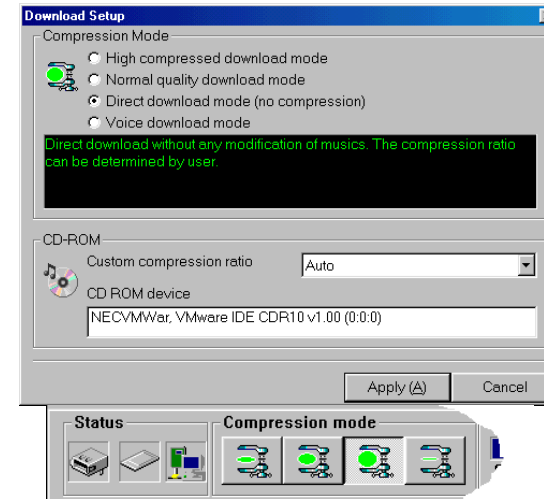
Download Setup

Compression Mode

High compressed download mode

Normal quality download mode

Direct download mode (no compression)

Voice download mode

Direct download without any modification of musics. The compression ratio can be determined by user.

CD-ROM

Custom compression ratio

Auto

CD ROM device

NECVMWar, VMware IDE CDR10 v1.00 (0:0:0)

Apply (A)

Cancel

Status

Compression mode